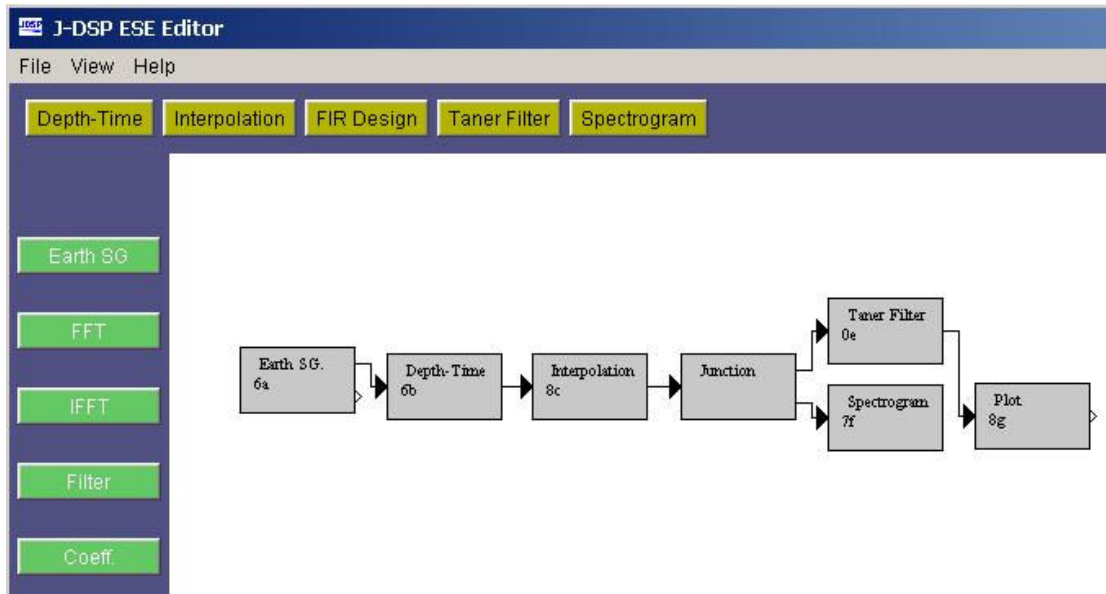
J-DSP ESE Editor

File View Help

Depth-Time Interpolation FIR Design Taner Filter Spectrogram

Earth SG

FFT

IFFT

Filter

Coeff.

Earth SG.
6a

Depth-Time
6b

Interpolation
8c

Junction

Taner Filter
0e

Spectrogram
7f

Plot
8g